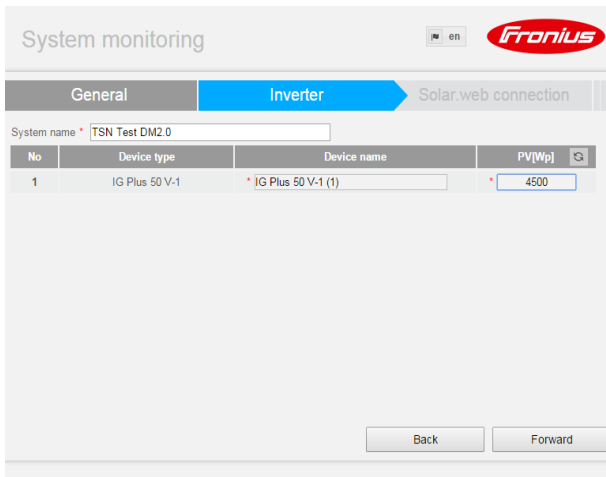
System monitoring

en

Fronius

General

Inverter

Solar.web connection

System name * TSN Test DM2.0

| No | Device type | Device name | PV[Wp] |
|---|---|---|---|
| 1 | IG Plus 50 V-1 | * IG Plus 50 V-1 (1) | * 4500 |

Back

Forward